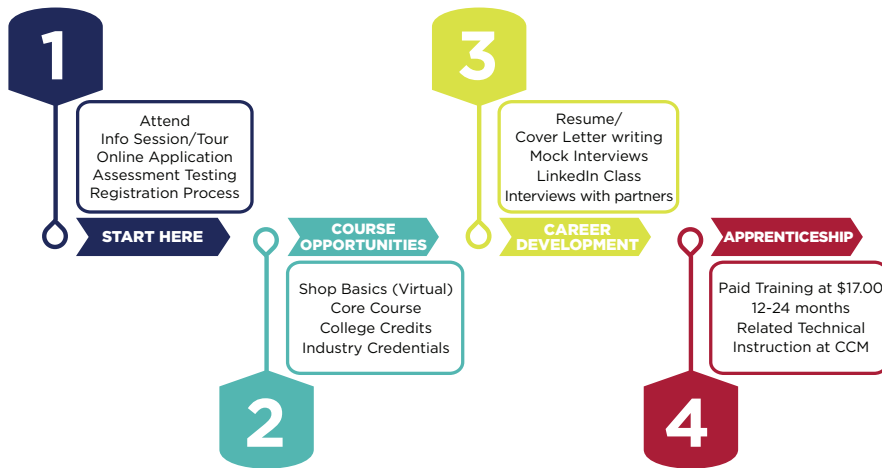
1

Attend
Info Session/Tour
Online Application
Assessment Testing
Registration Process

START HERE

COURSE OPPORTUNITIES

Shop Basics (Virtual)
Core Course
College Credits
Industry Credentials

2

3

Resume/
Cover Letter writing
Mock Interviews
LinkedIn Class
Interviews with partners

CAREER DEVELOPMENT

APPRENTICESHIP

Paid Training at $17.00
12-24 months
Related Technical
Instruction at CCM

4